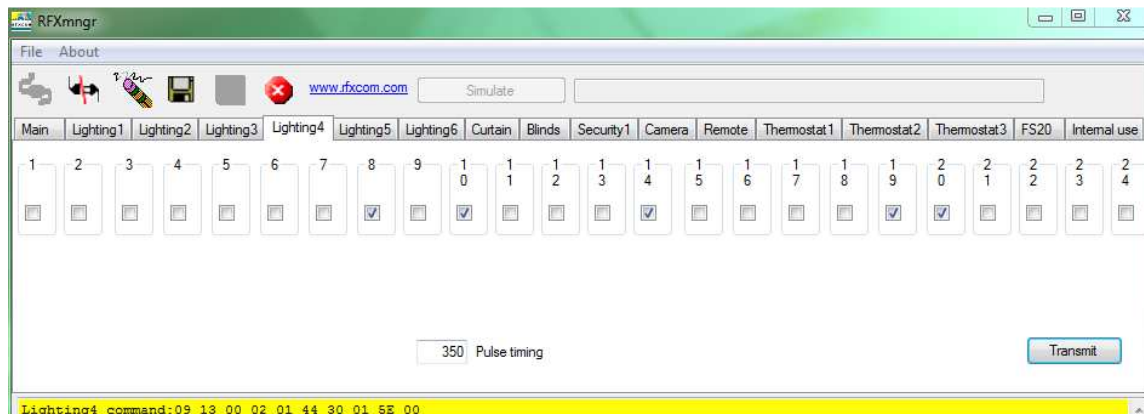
RFXmngr

File About

www.rfxcom.com Simulate

Main | Lighting1 | Lighting2 | Lighting3 | Lighting4 | Lighting5 | Lighting6 | Curtain | Blinds | Security1 | Camera | Remote | Thermostat1 | Thermostat2 | Thermostat3 | FS20 | Internal use

1 2 3 4 5 6 7 8 9 10 11 12 13 14 15 16 17 18 19 20 21 22 23 24

350 Pulse timing

Transmit

Lighting4 command:09 13 00 02 01 44 30 01 5E 00